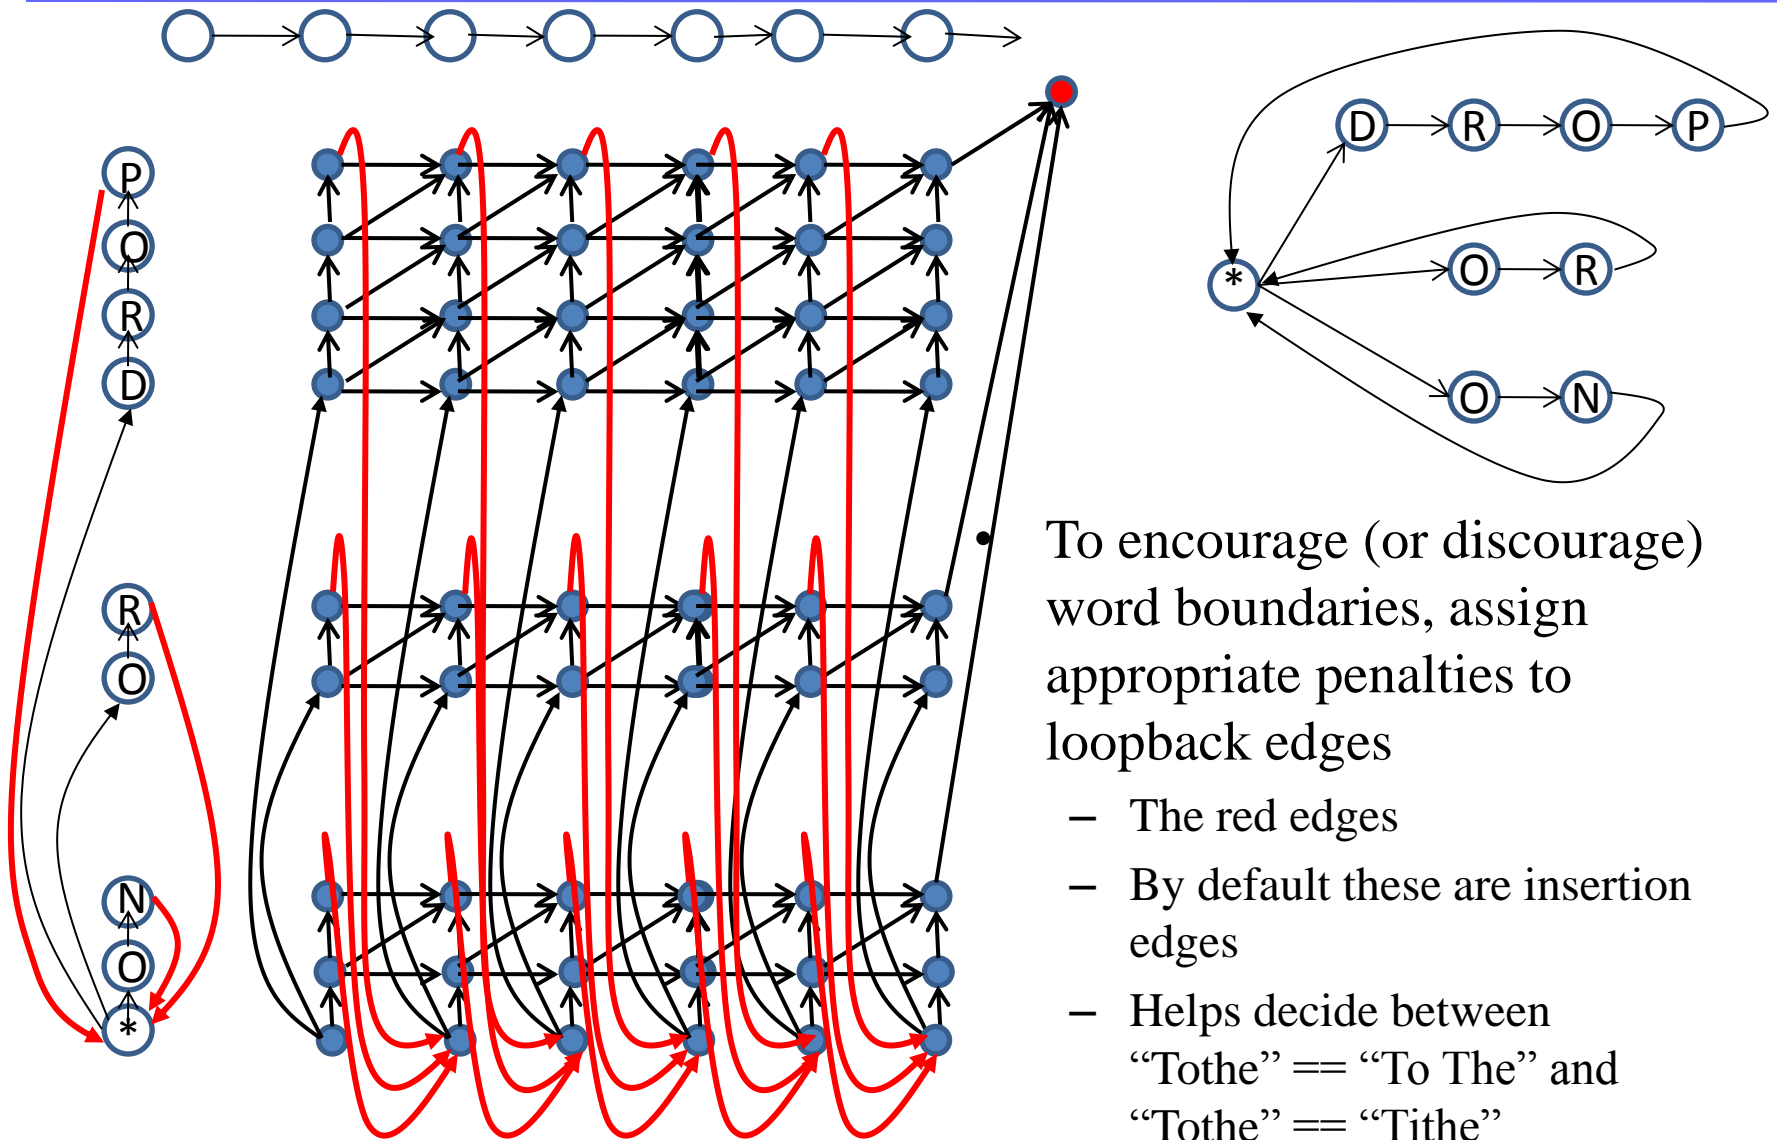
P
O
R
D

R
O

N
O
*

D R O P

*

O R

O N

To encourage (or discourage) word boundaries, assign appropriate penalties to loopback edges

– The red edges

– By default these are insertion edges

– Helps decide between “Tothe” == “To The” and “Tothe” == “Tithe”